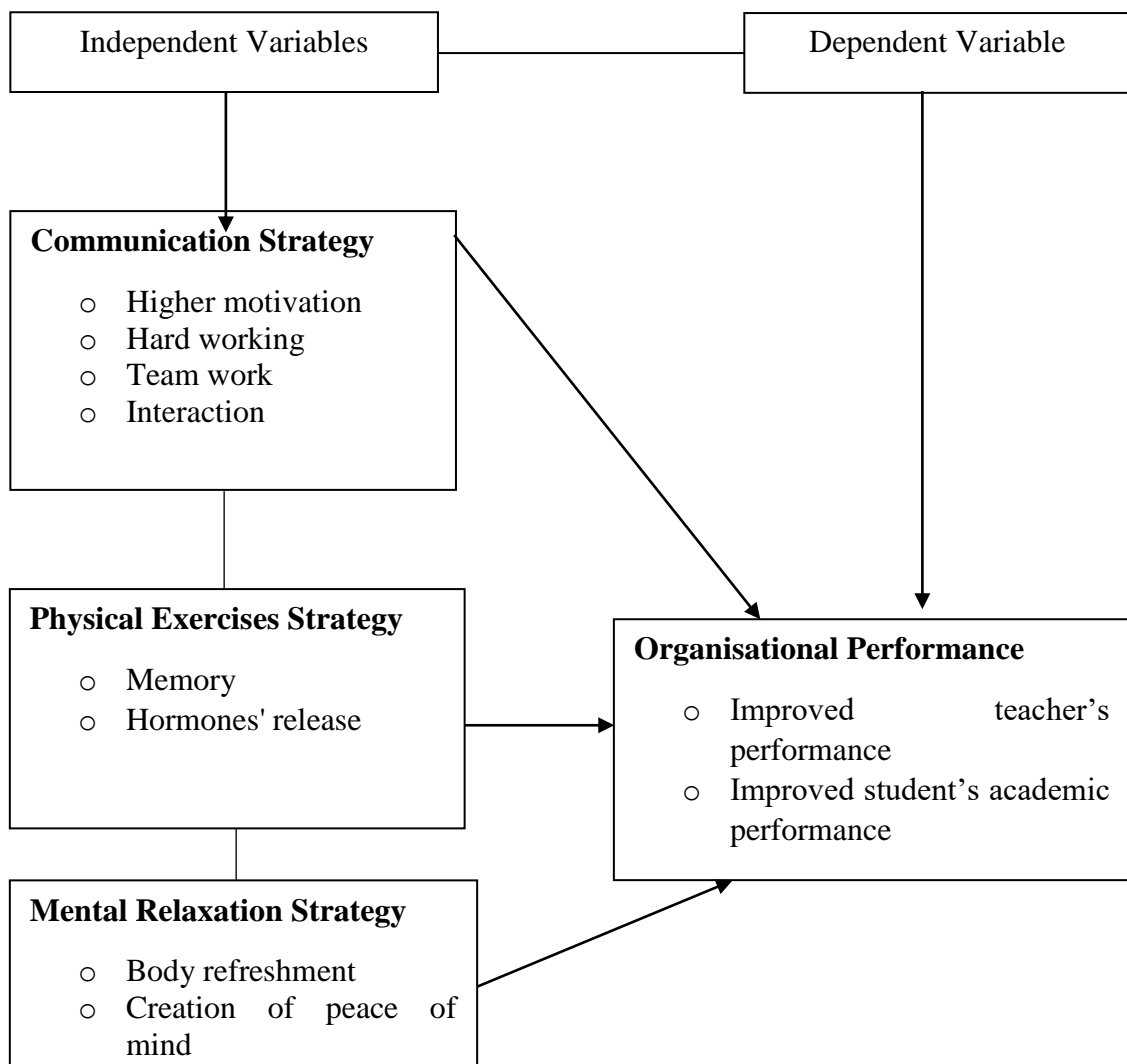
Independent Variables

Dependent Variable

**Communication Strategy**

- Higher motivation
- Hard working
- Team work
- Interaction

**Physical Exercises Strategy**

- Memory
- Hormones' release

**Mental Relaxation Strategy**

- Body refreshment
- Creation of peace of mind

**Organisational Performance**

- Improved teacher's performance
- Improved student's academic performance